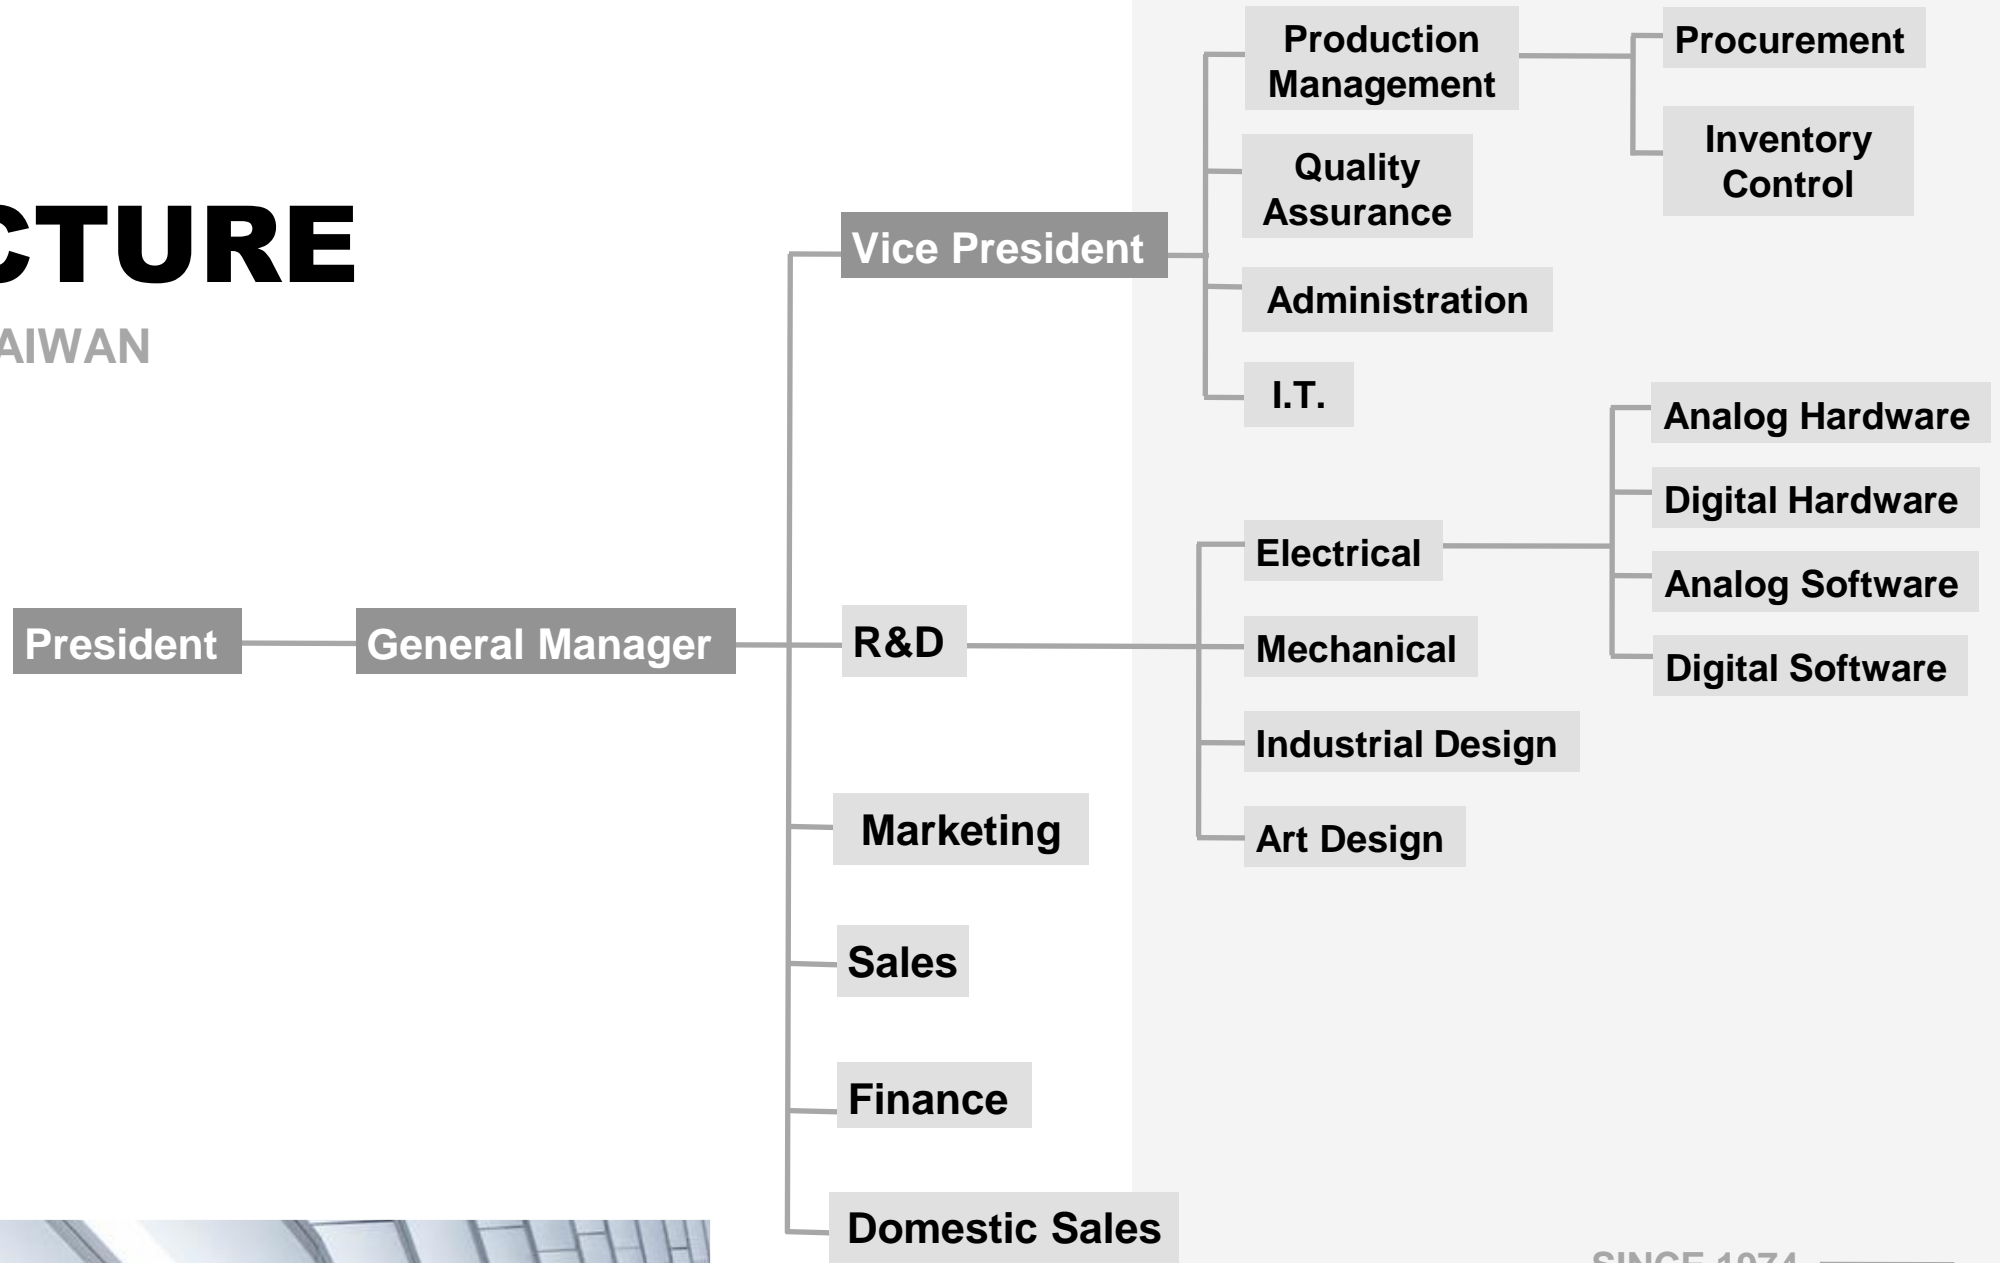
CTURE
AIWAN

President
General Manager
Vice President
Production Management
Procurement
Inventory Control
Quality Assurance
Administration
I.T.
R&D
Electrical
Analog Hardware
Digital Hardware
Analog Software
Digital Software
Mechanical
Industrial Design
Art Design
Marketing
Sales
Finance
Domestic Sales

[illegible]